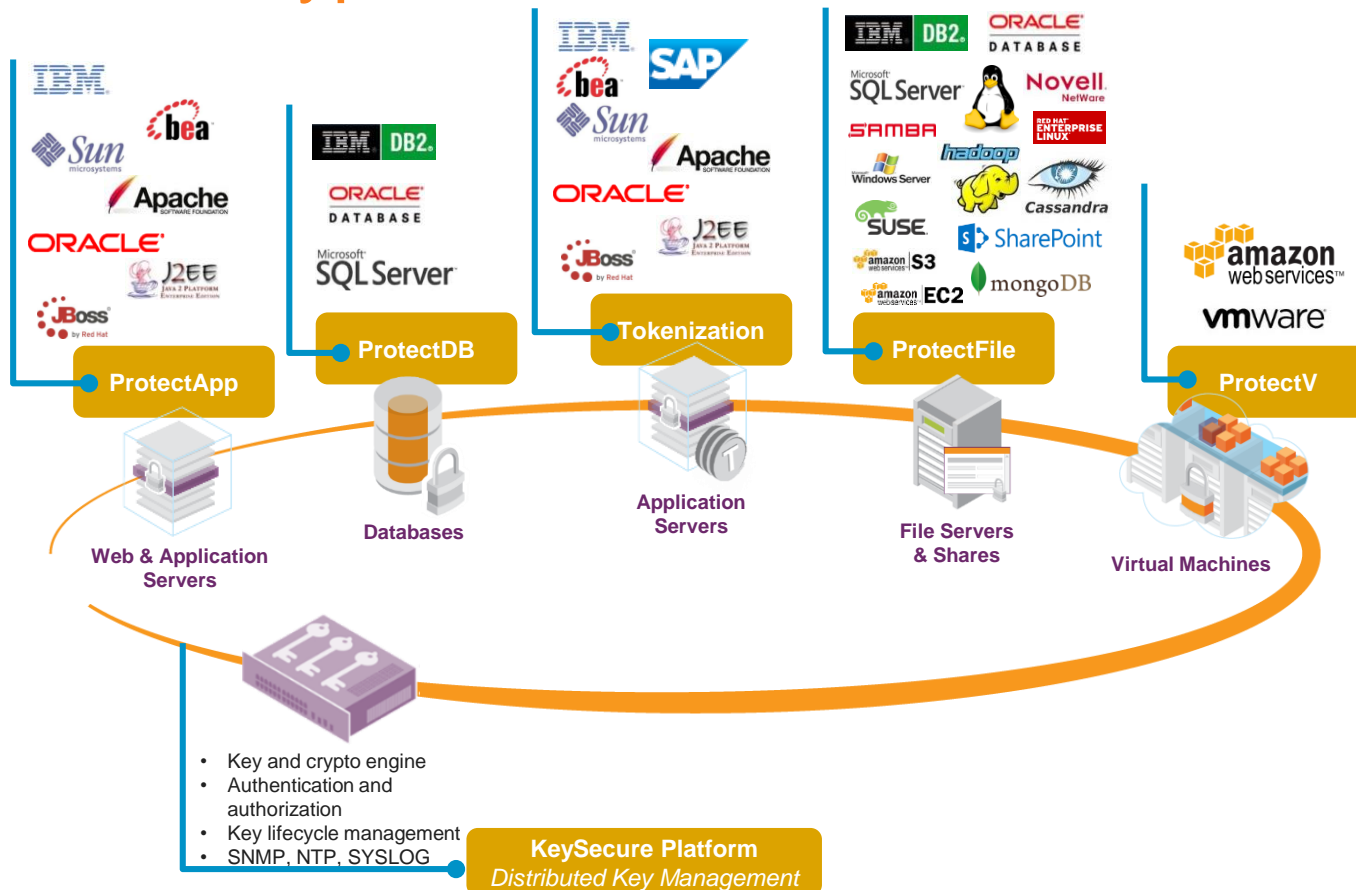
IBM
bea
Sun microsystems
Apache SOFTWARE FOUNDATION
ORACLE
J2EE JAVA 2 PLATFORM ENTERPRISE EDITION
JBoss by Red Hat
ProtectApp
Web & Application Servers

IBM DB2
ORACLE DATABASE
Microsoft SQL Server
ProtectDB
Databases

IBM
SAP
bea
Sun microsystems
Apache SOFTWARE FOUNDATION
ORACLE
J2EE JAVA 2 PLATFORM ENTERPRISE EDITION
JBoss by Red Hat
Tokenization
Application Servers

IBM DB2
ORACLE DATABASE
Microsoft SQL Server
Novell NetWare
SAMBA
RED HAT ENTERPRISE LINUX
Windows Server
hadoop
Cassandra
SUSE
SharePoint
amazon web services S3
mongoDB
amazon web services EC2
ProtectFile
File Servers & Shares

amazon web services™
vmware
ProtectV
Virtual Machines

• Key and crypto engine
• Authentication and authorization
• Key lifecycle management
• SNMP, NTP, SYSLOG

KeySecure Platform
Distributed Key Management